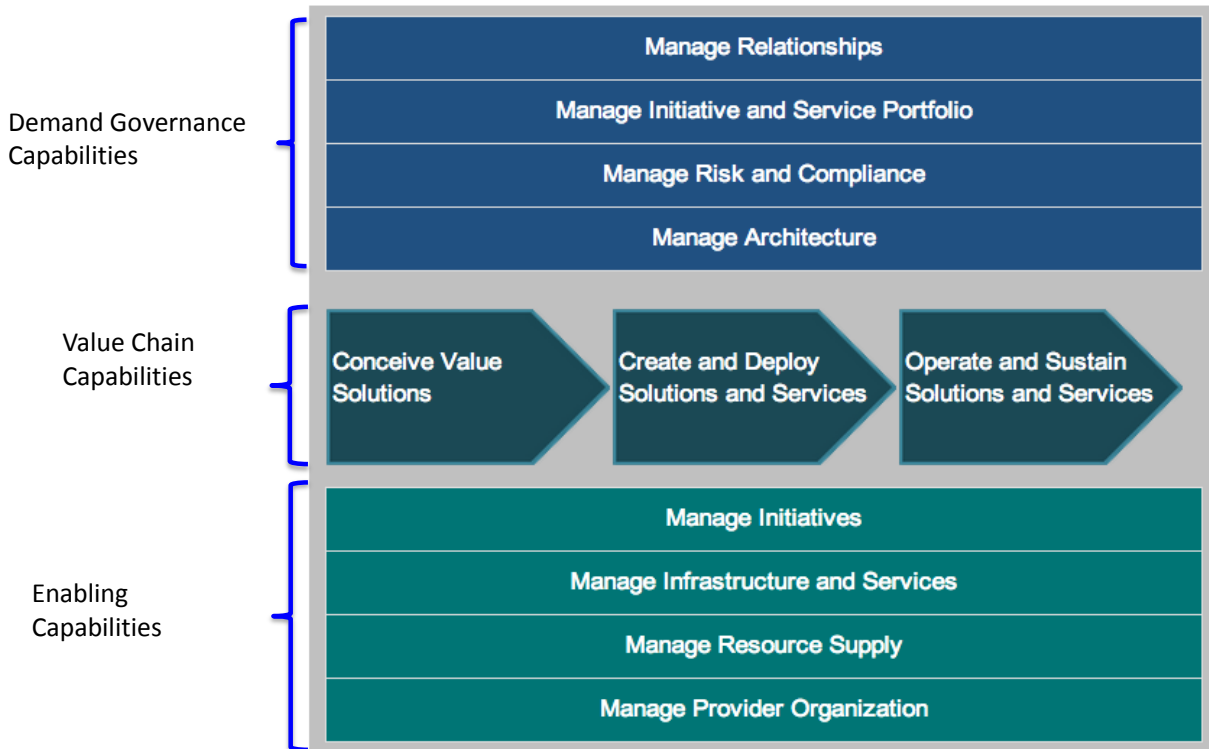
Demand Governance Capabilities

Manage Relationships

Manage Initiative and Service Portfolio

Manage Risk and Compliance

Manage Architecture

Value Chain Capabilities

Conceive Value Solutions

Create and Deploy Solutions and Services

Operate and Sustain Solutions and Services

Enabling Capabilities

Manage Initiatives

Manage Infrastructure and Services

Manage Resource Supply

Manage Provider Organization